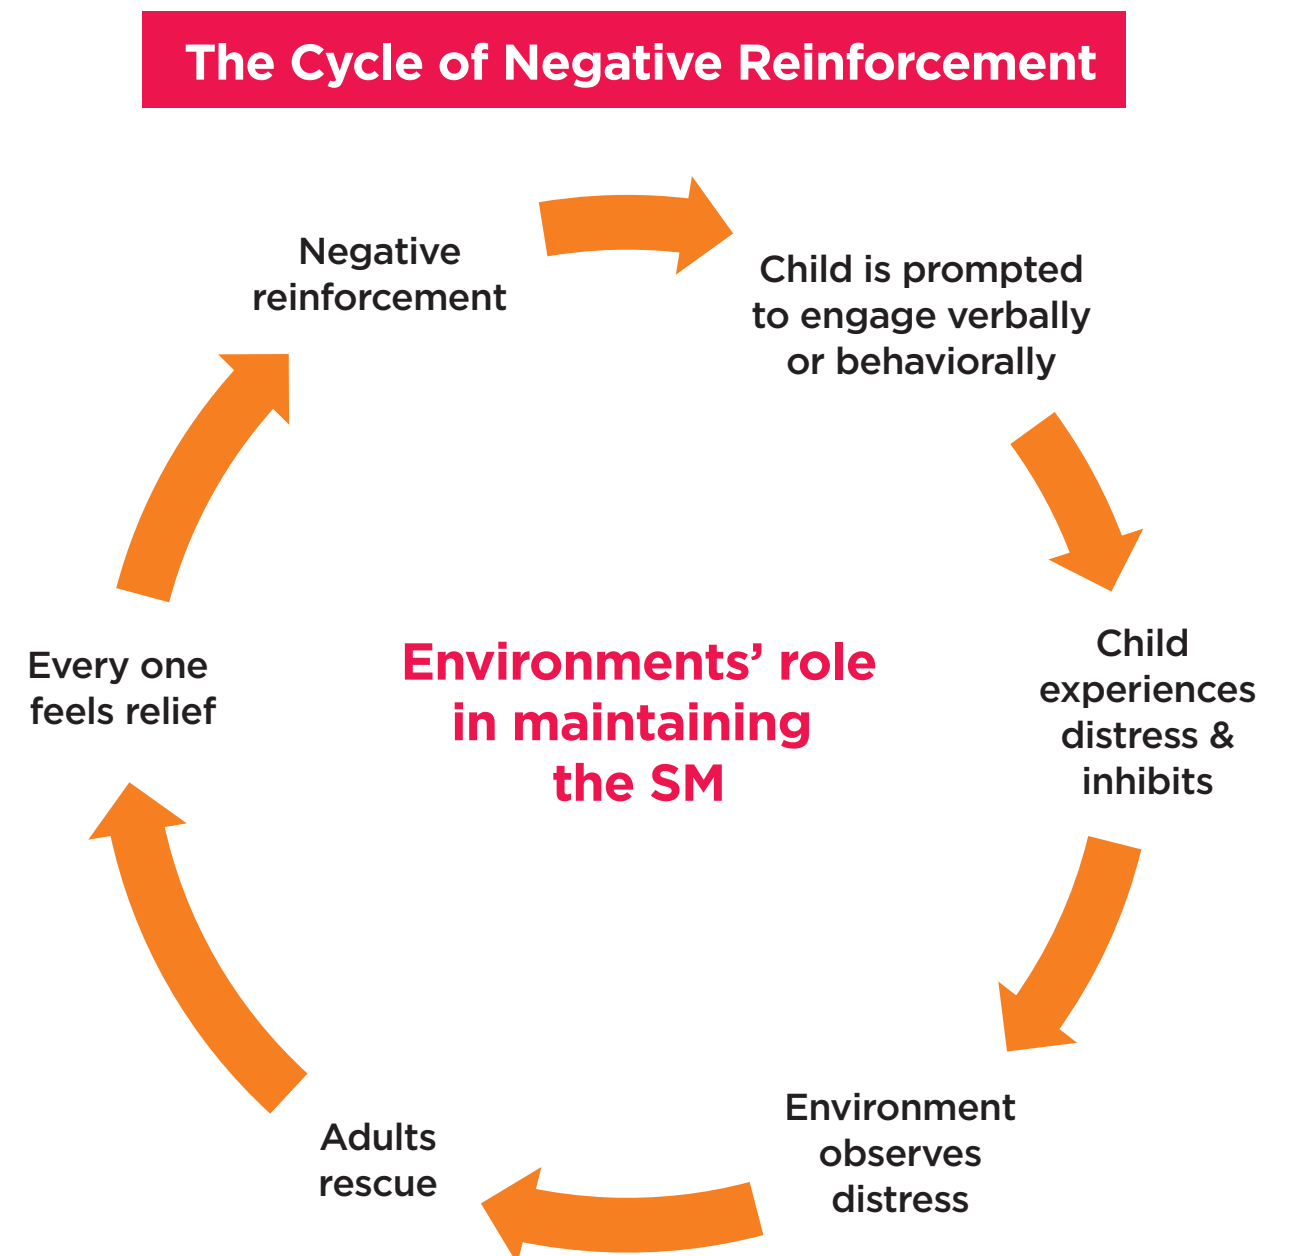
The Cycle of Negative Reinforcement

Negative reinforcement

Child is prompted to engage verbally or behaviorally

Child experiences distress & inhibits

Environment observes distress

Adults rescue

Every one feels relief

Environments' role in maintaining the SM